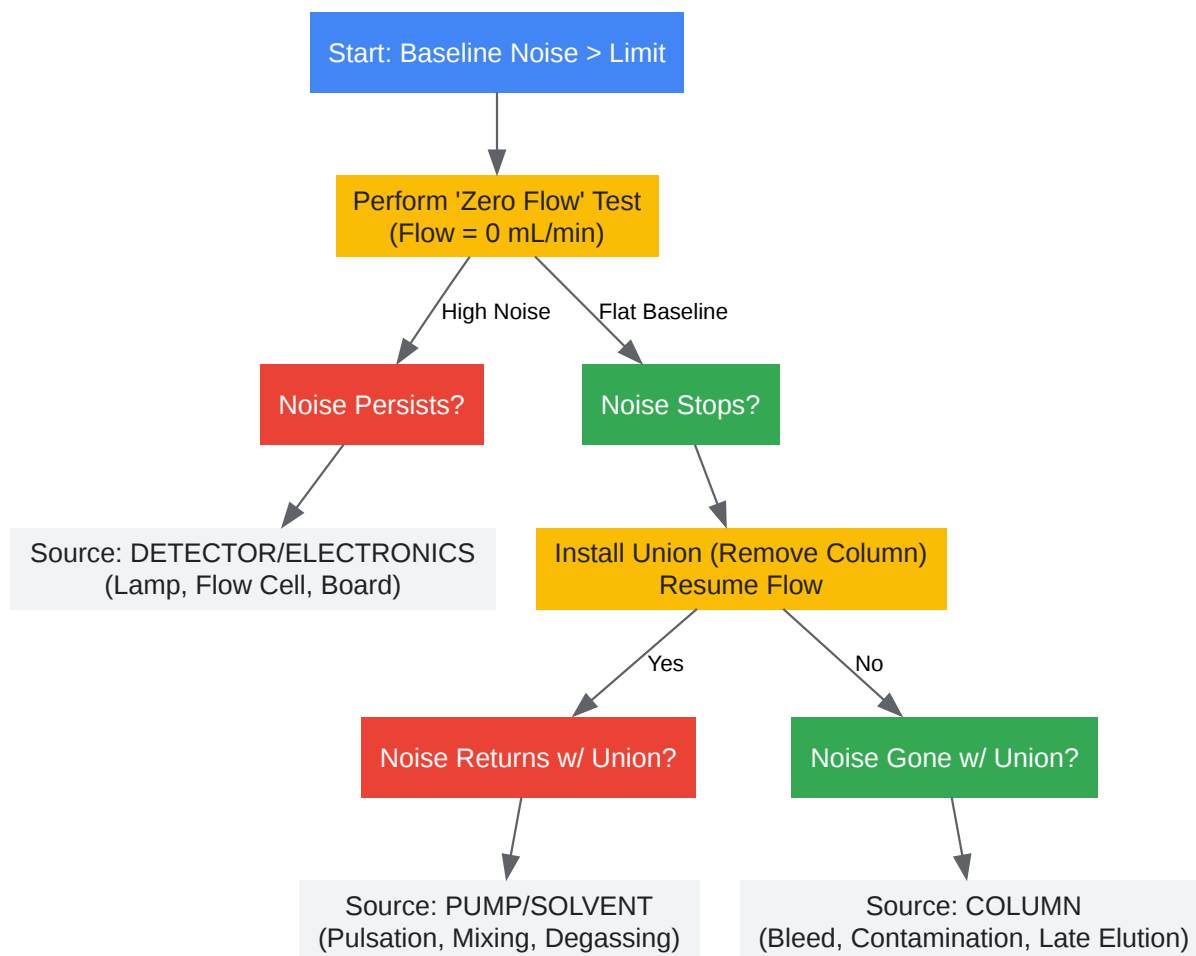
Start: Baseline Noise > Limit

Perform 'Zero Flow' Test
(Flow = 0 mL/min)

High Noise

Flat Baseline

Noise Persists?

Noise Stops?

Source: DETECTOR/ELECTRONICS
(Lamp, Flow Cell, Board)

Install Union (Remove Column)
Resume Flow

Yes

No

Noise Returns w/ Union?

Noise Gone w/ Union?

Source: PUMP/SOLVENT
(Pulsation, Mixing, Degassing)

Source: COLUMN
(Bleed, Contamination, Late Elution)